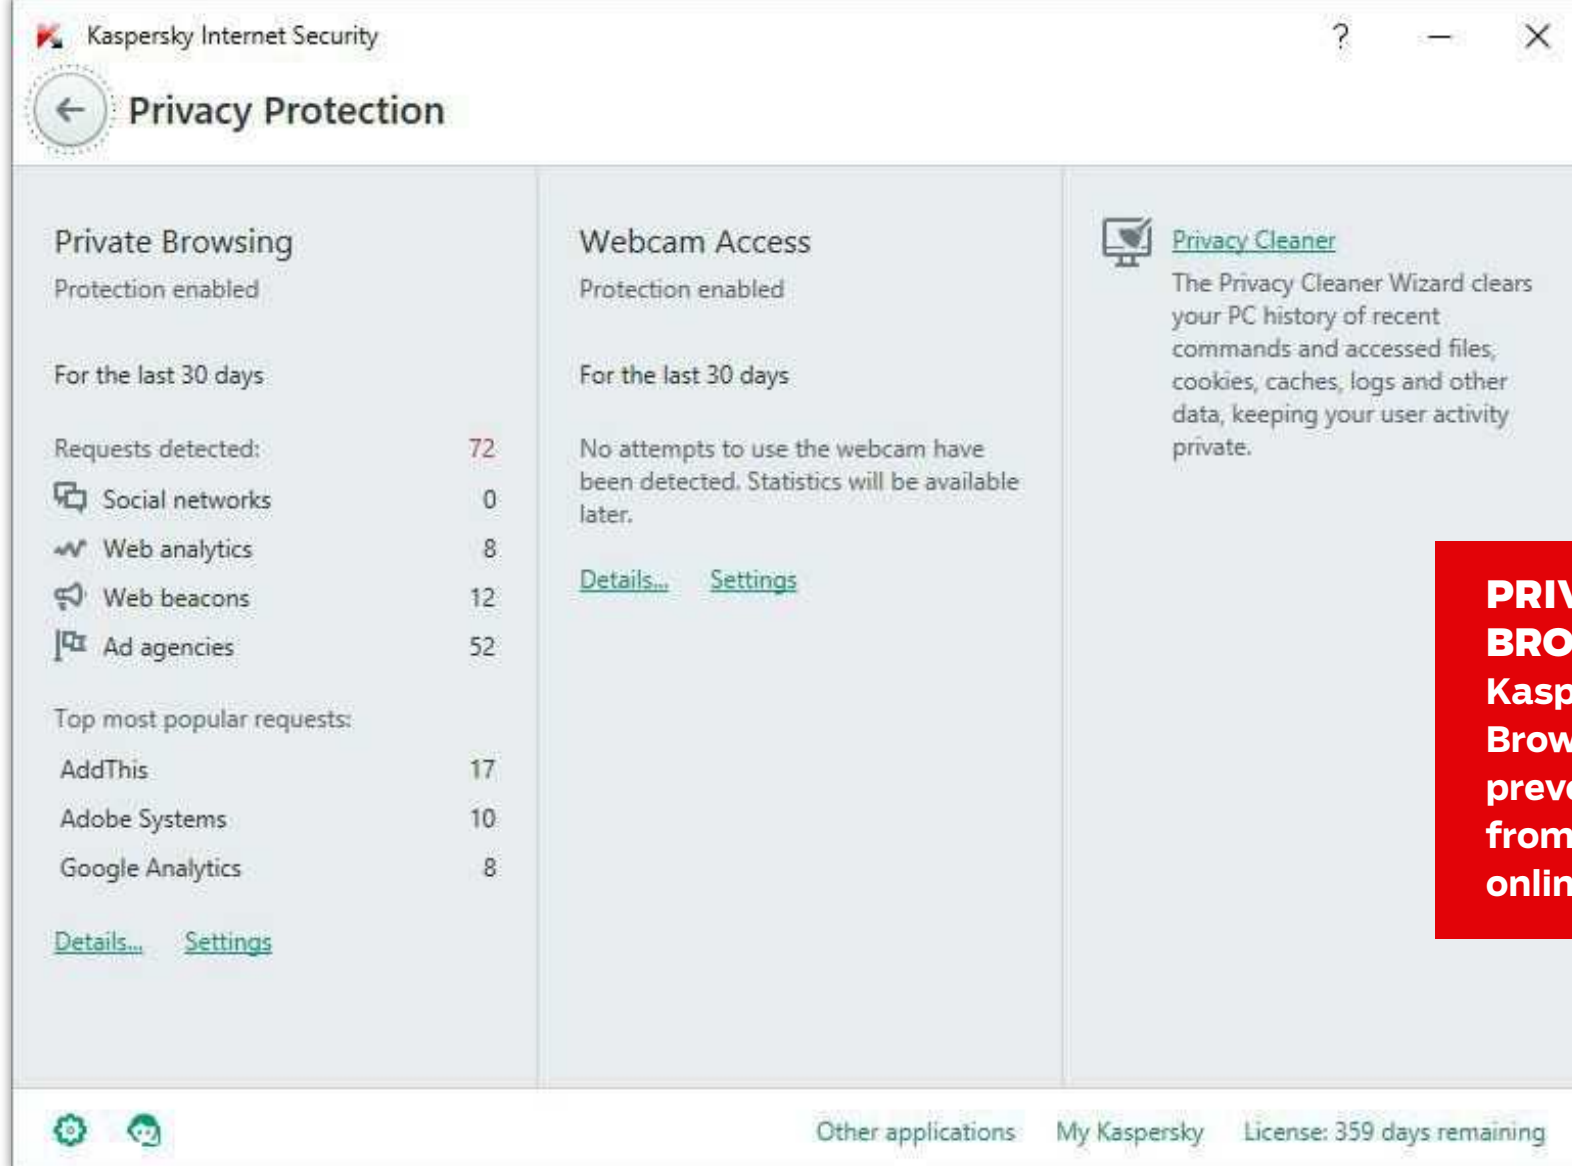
Kaspersky Internet Security

?

Privacy Protection

Private Browsing

Protection enabled

For the last 30 days

Requests detected: 72

Social networks 0

Web analytics 8

Web beacons 12

Ad agencies 52

Top most popular requests:

AddThis 17

Adobe Systems 10

Google Analytics 8

Details... Settings

Webcam Access

Protection enabled

For the last 30 days

No attempts to use the webcam have been detected. Statistics will be available later.

Details... Settings

Privacy Cleaner

The Privacy Cleaner Wizard clears your PC history of recent commands and accessed files, cookies, caches, logs and other data, keeping your user activity private.

PRI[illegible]
BRO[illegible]
Kasp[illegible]
Brow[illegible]
prev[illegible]
from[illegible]
onli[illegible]

Other applications My Kaspersky License: 359 days remaining